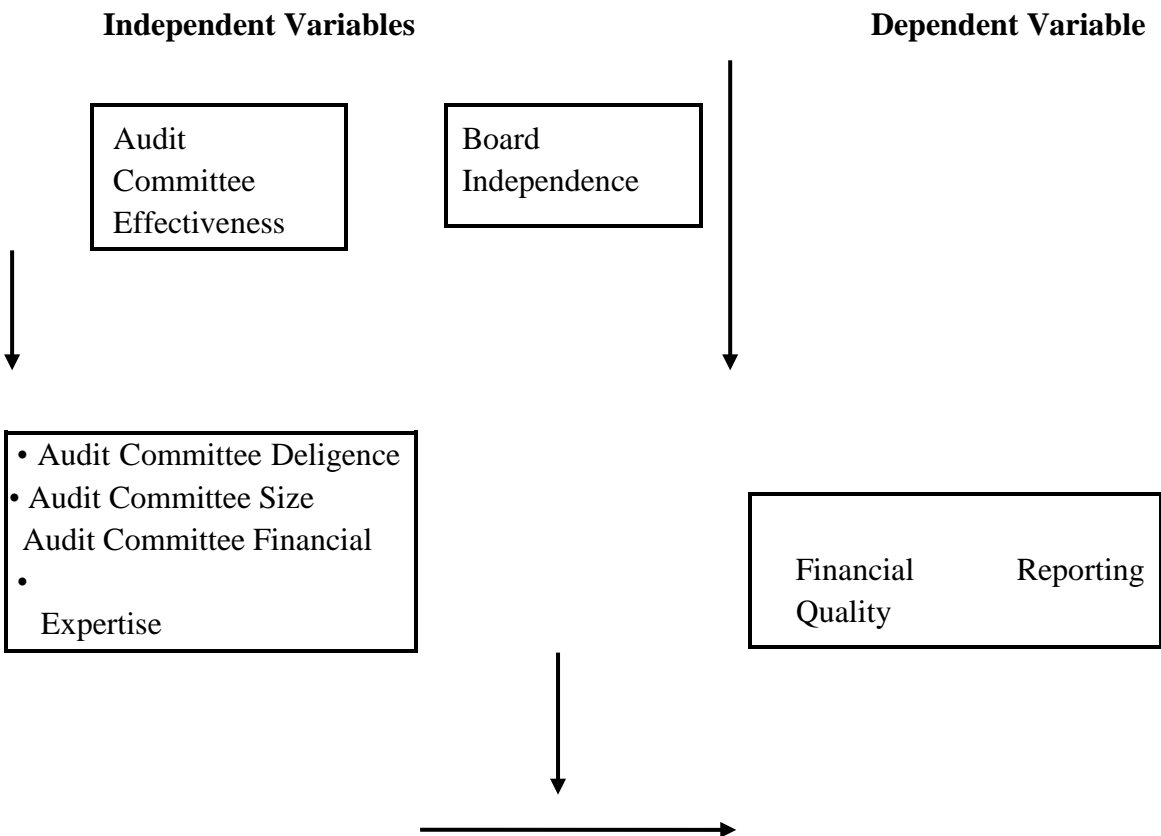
**Independent Variables**

**Dependent Variable**

Audit Committee Effectiveness

Board Independence

• Audit Committee Deligence
• Audit Committee Size
Audit Committee Financial
•
Expertise

Financial Reporting Quality